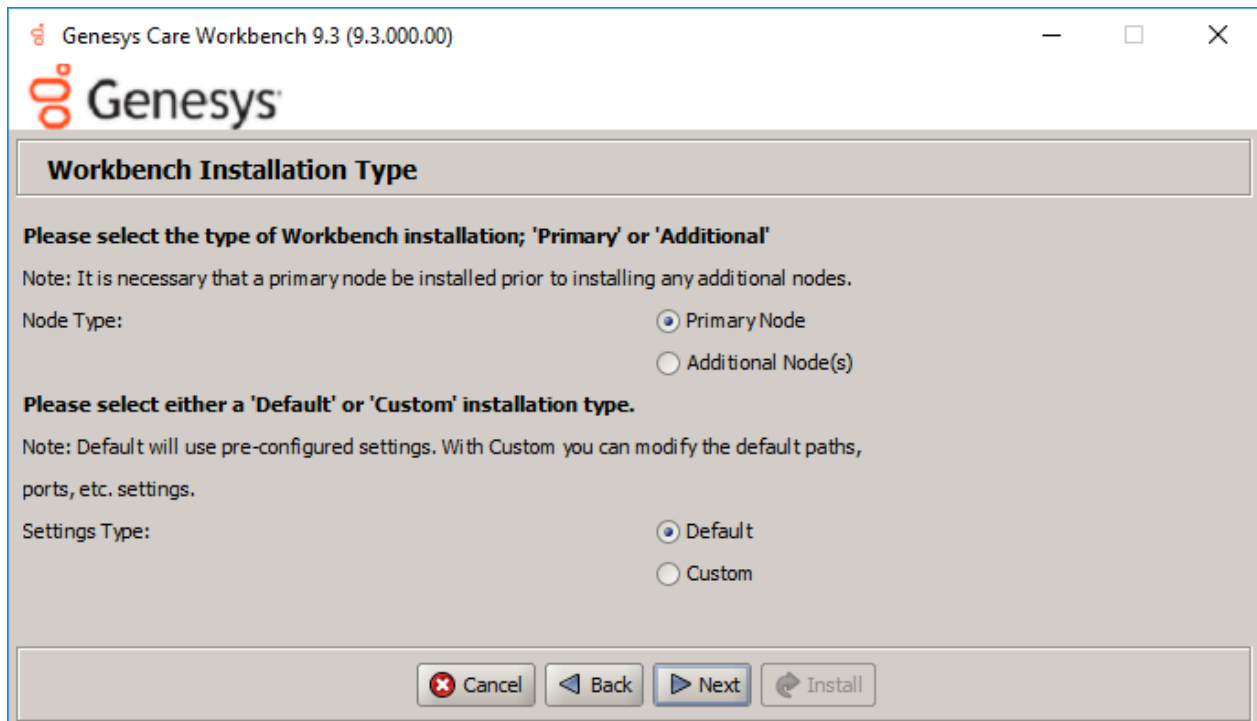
Genesys Care Workbench 9.3 (9.3.000.00)

Genesys

Workbench Installation Type

Please select the type of Workbench installation; 'Primary' or 'Additional'

Note: It is necessary that a primary node be installed prior to installing any additional nodes.

Node Type:

Primary Node

Additional Node(s)

Please select either a 'Default' or 'Custom' installation type.

Note: Default will use pre-configured settings. With Custom you can modify the default paths, ports, etc. settings.

Settings Type:

Default

Custom

Cancel Back Next Install